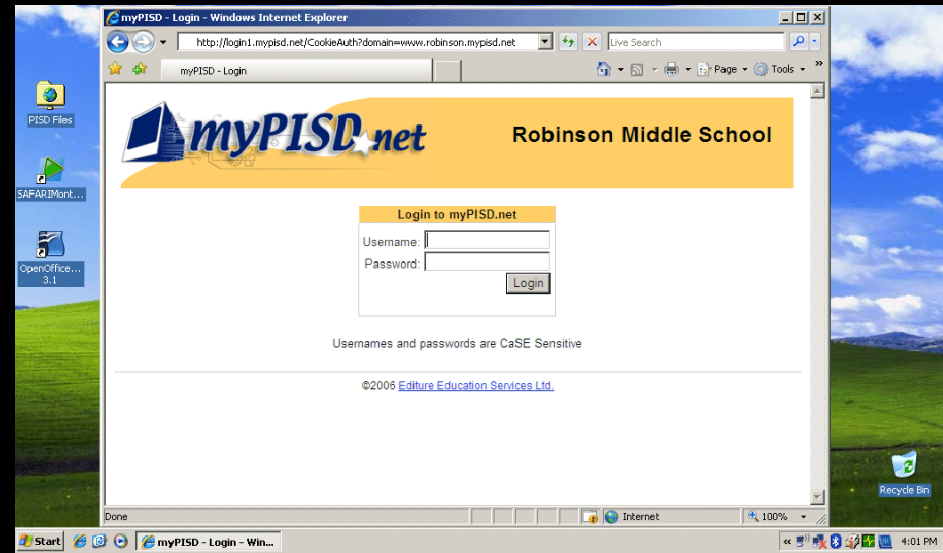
myPISD - Login - Windows Internet Explorer

http://login1.mypisd.net/CookieAuth?domain=www.robinson.mypisd.net

Live Search

myPISD - Login

Page Tools

PISD Files

SAFARIMont...

OpenOffice... 3.1

myPISD.net

Robinson Middle School

Login to myPISD.net

Username:

Password:

Login

Usernames and passwords are CaSE Sensitive

©2006 Editure Education Services Ltd.

Done

Internet

100%

Recycle Bin

Start

myPISD - Login - Win...

4:01 PM